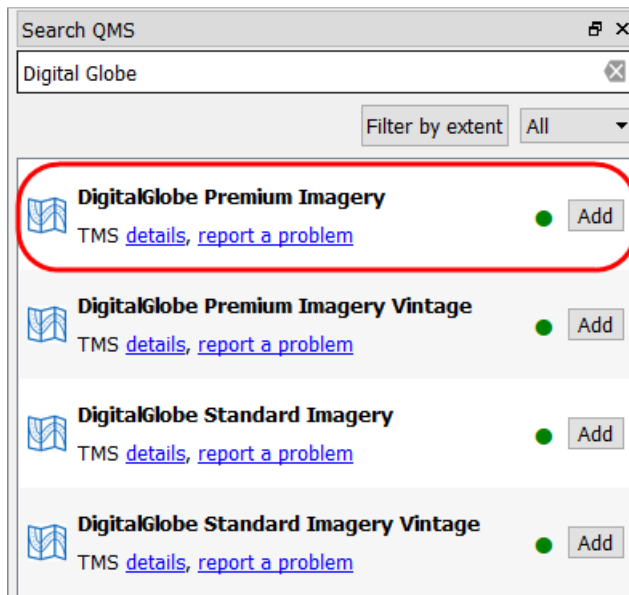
Search QMS

Digital Globe

Filter by extent All

DigitalGlobe Premium Imagery
TMS details, report a problem
Add

DigitalGlobe Premium Imagery Vintage
TMS details, report a problem
Add

DigitalGlobe Standard Imagery
TMS details, report a problem
Add

DigitalGlobe Standard Imagery Vintage
TMS details, report a problem
Add